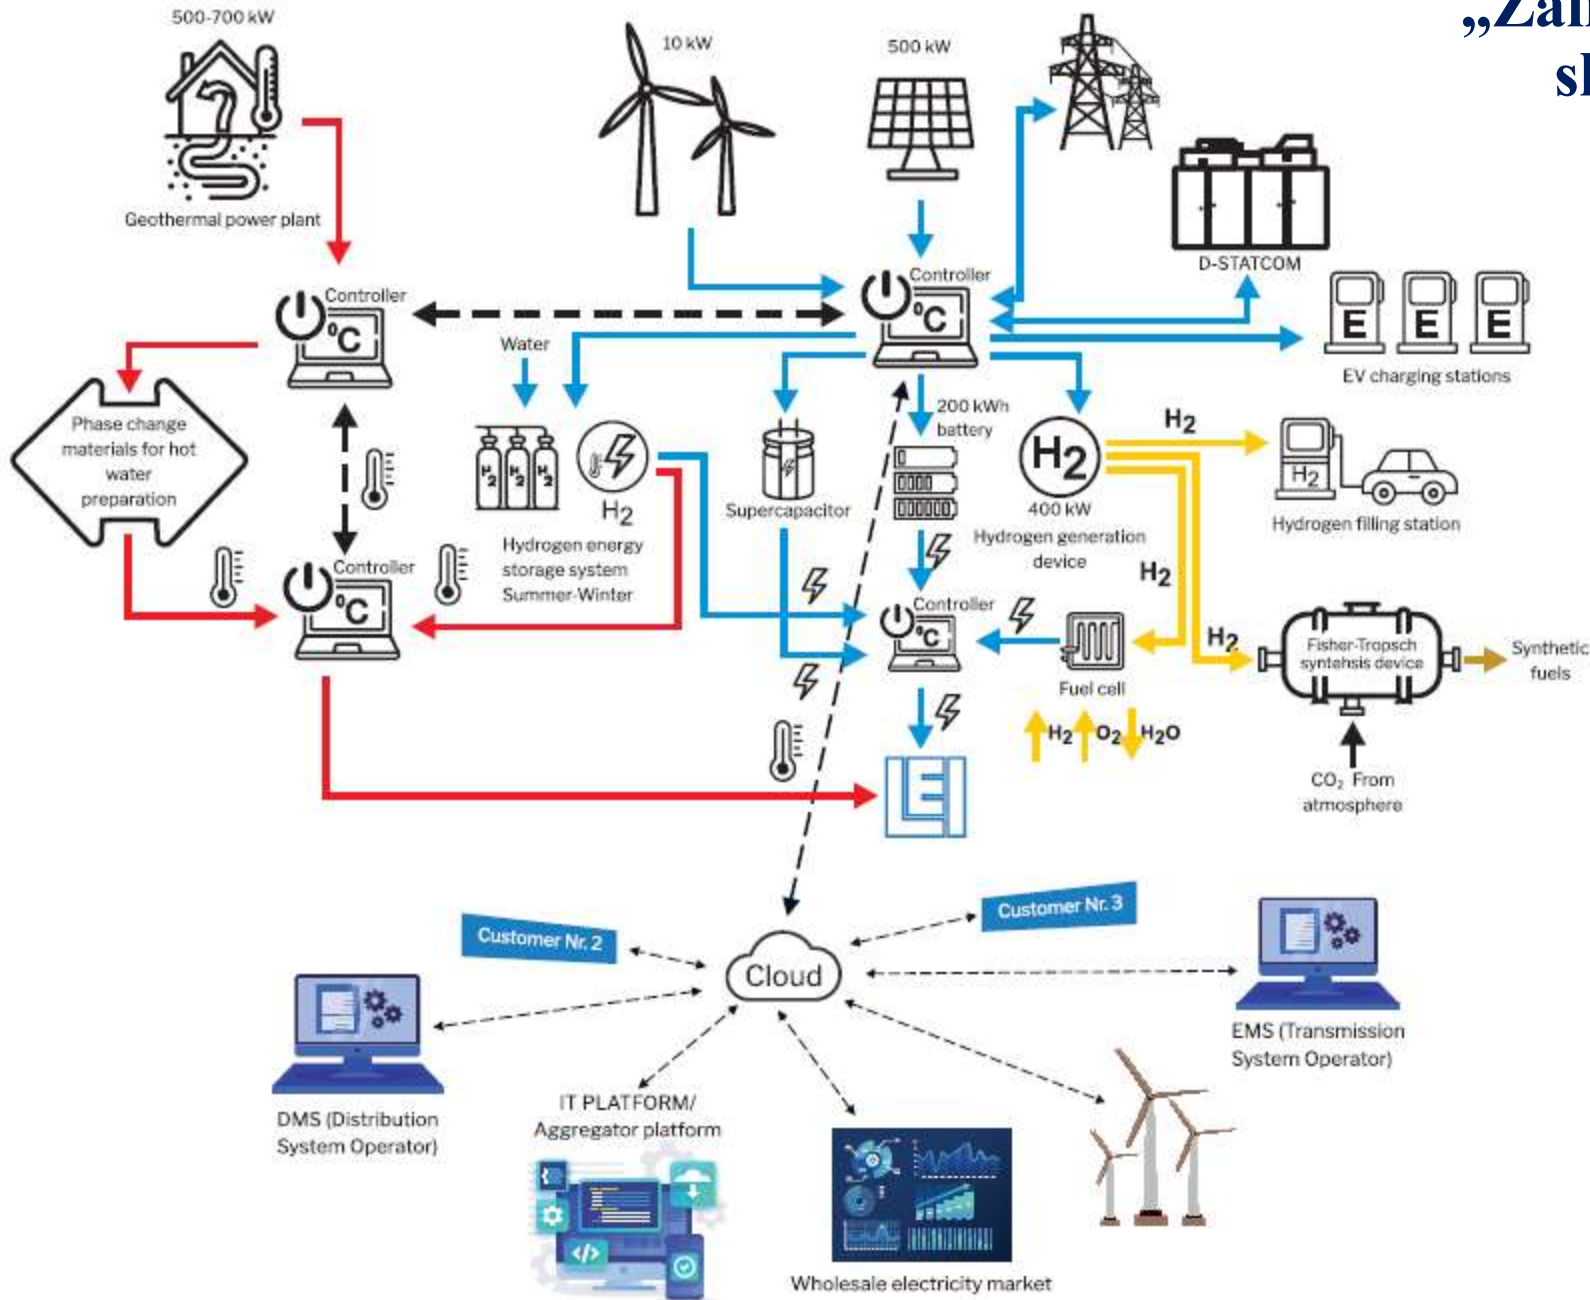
„Zai
sl

500-700 kW

Geothermal power plant

10 kW

500 kW

D-STATCOM

Controller
°C

Controller
°C

EV charging stations

Water

Phase change materials for hot water preparation

$H_2$

Hydrogen energy storage system Summer-Winter

Supercapacitor

200 kWh battery

$H_2$

400 kW
Hydrogen generation device

$H_2$

$H_2$

Hydrogen filling station

$H_2$

$H_2$

Controller
°C

Controller
°C

Fuel cell

Fisher-Tropsch syntehsis device

Synthetic fuels

$H_2$ $O_2$ $H_2O$

$CO_2$ From atmosphere

E

Customer Nr. 2

Customer Nr. 3

Cloud

DMS (Distribution System Operator)

EMS (Transmission System Operator)

IT PLATFORM/ Aggregator platform

Wholesale electricity market